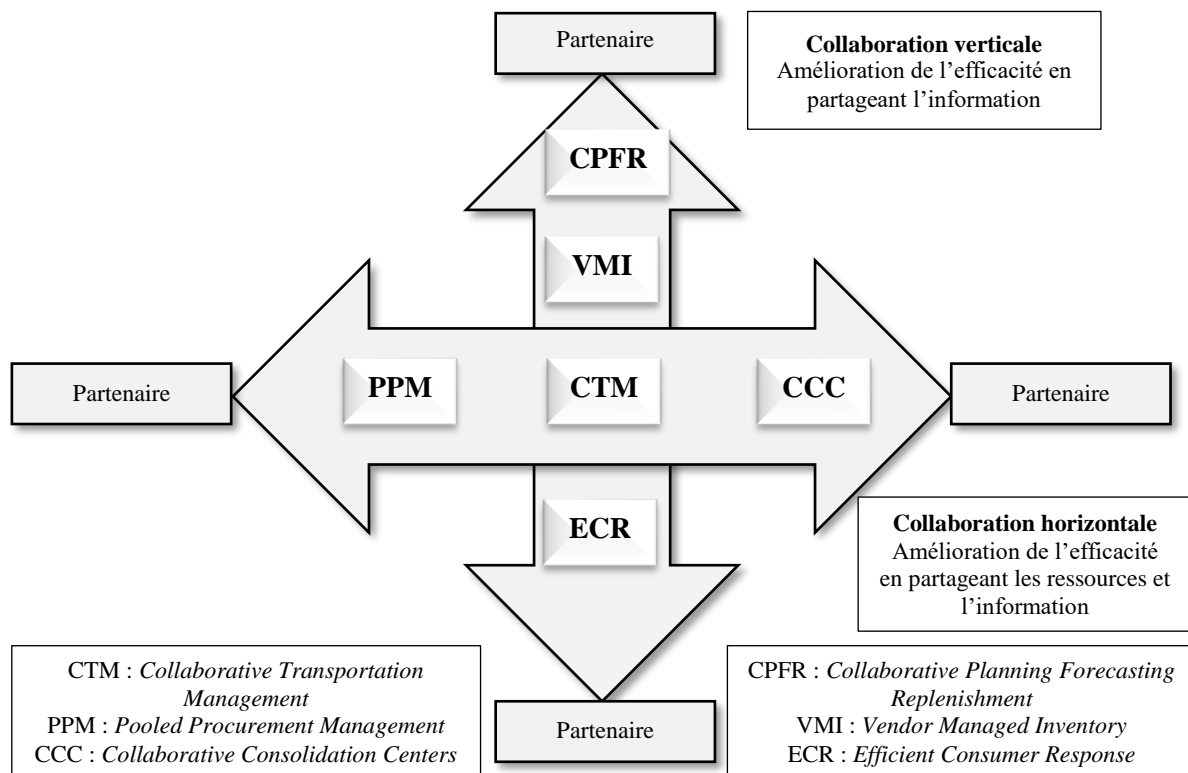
Partenaire

Collaboration verticale
Amélioration de l'efficacité en partageant l'information

CPFR

VMI

Partenaire

PPM

CTM

CCC

Partenaire

ECR

Collaboration horizontale
Amélioration de l'efficacité en partageant les ressources et l'information

CTM : *Collaborative Transportation Management*
PPM : *Pooled Procurement Management*
CCC : *Collaborative Consolidation Centers*

Partenaire

CPFR : *Collaborative Planning Forecasting Replenishment*
VMI : *Vendor Managed Inventory*
ECR : *Efficient Consumer Response*